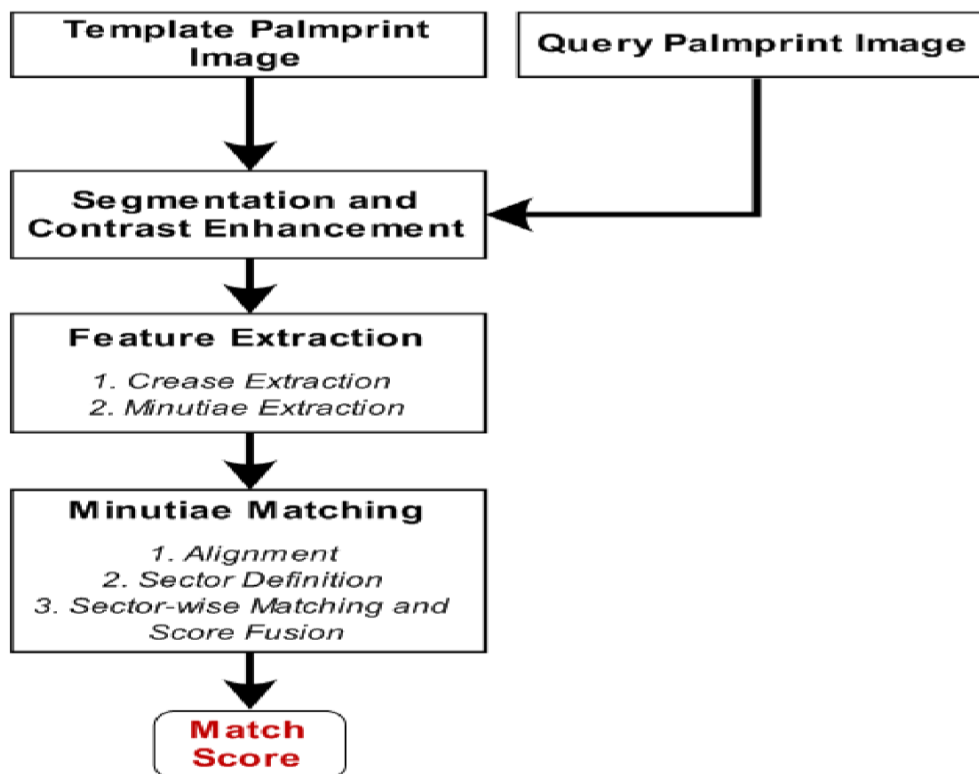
Template Palmprint Image

Query Palmprint Image

Segmentation and Contrast Enhancement

Feature Extraction

1. Crease Extraction
2. Minutiae Extraction

Minutiae Matching

1. Alignment
2. Sector Definition
3. Sector-wise Matching and Score Fusion

Match Score